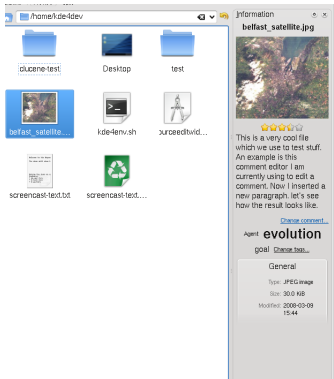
/home/kde4dev

Information

clucene-test

Desktop

test

belfast_satellite....

kde4env.sh

sourceeditwid...

screencast-text.txt

screencast-text....

belfast_satellite.jpg

This is a very cool file which we use to test stuff. An example is this comment editor I am currently using to edit a comment. Now I inserted a new paragraph. let's see how the result looks like.

Change comment...

Agent evolution goal Change tags...

General

Type: JPEG image

Size: 30.0 KiB

Modified: 2008-03-09 15:44